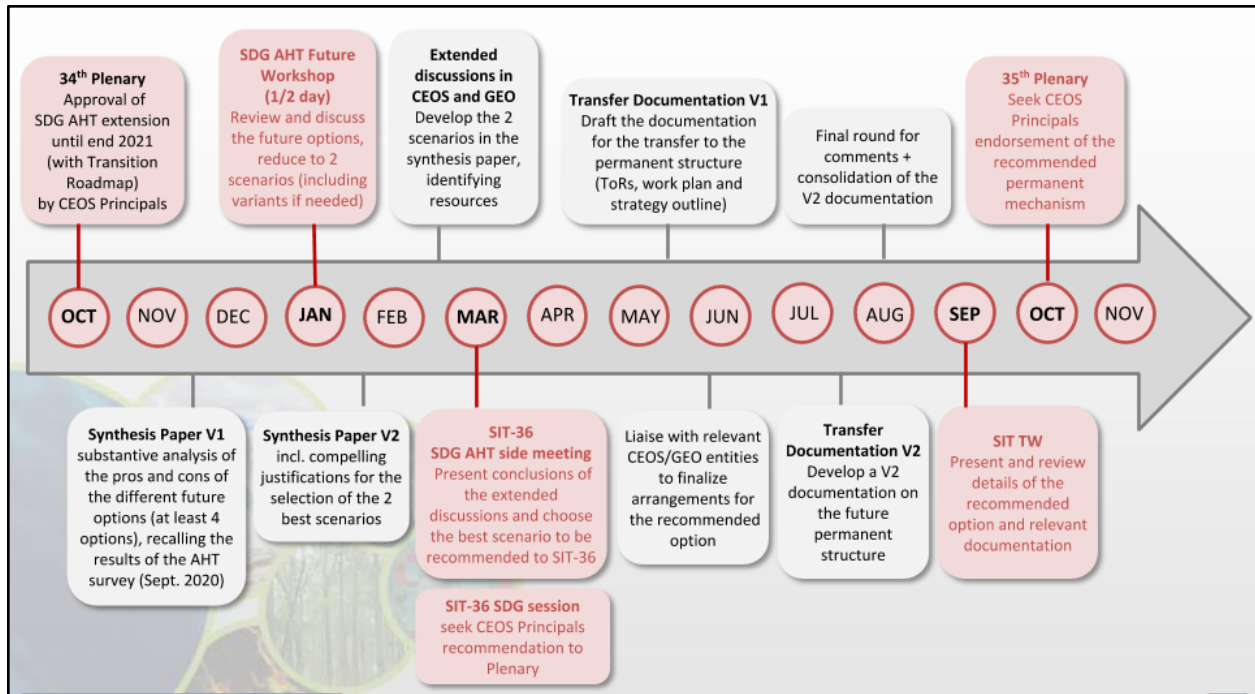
$34^{th}$ Plenary
Approval of SDG AHT extension until end 2021 (with Transition Roadmap) by CEOS Principals

SDG AHT Future Workshop (1/2 day)
Review and discuss the future options, reduce to 2 scenarios (including variants if needed)

Extended discussions in CEOS and GEO
Develop the 2 scenarios in the synthesis paper, identifying resources

Transfer Documentation V1
Draft the documentation for the transfer to the permanent structure (ToRs, work plan and strategy outline)

Final round for comments + consolidation of the V2 documentation

$35^{th}$ Plenary
Seek CEOS Principals endorsement of the recommended permanent mechanism

OCT NOV DEC JAN FEB MAR APR MAY JUN JUL AUG SEP OCT NOV

Synthesis Paper V1
substantive analysis of the pros and cons of the different future options (at least 4 options), recalling the results of the AHT survey (Sept. 2020)

Synthesis Paper V2
incl. compelling justifications for the selection of the 2 best scenarios

SIT-36
SDG AHT side meeting
Present conclusions of the extended discussions and choose the best scenario to be recommended to SIT-36

SIT-36 SDG session
seek CEOS Principals recommendation to Plenary

Liaise with relevant CEOS/GEO entities to finalize arrangements for the recommended option

Transfer Documentation V2
Develop a V2 documentation on the future permanent structure

SIT TW
Present and review details of the recommended option and relevant documentation